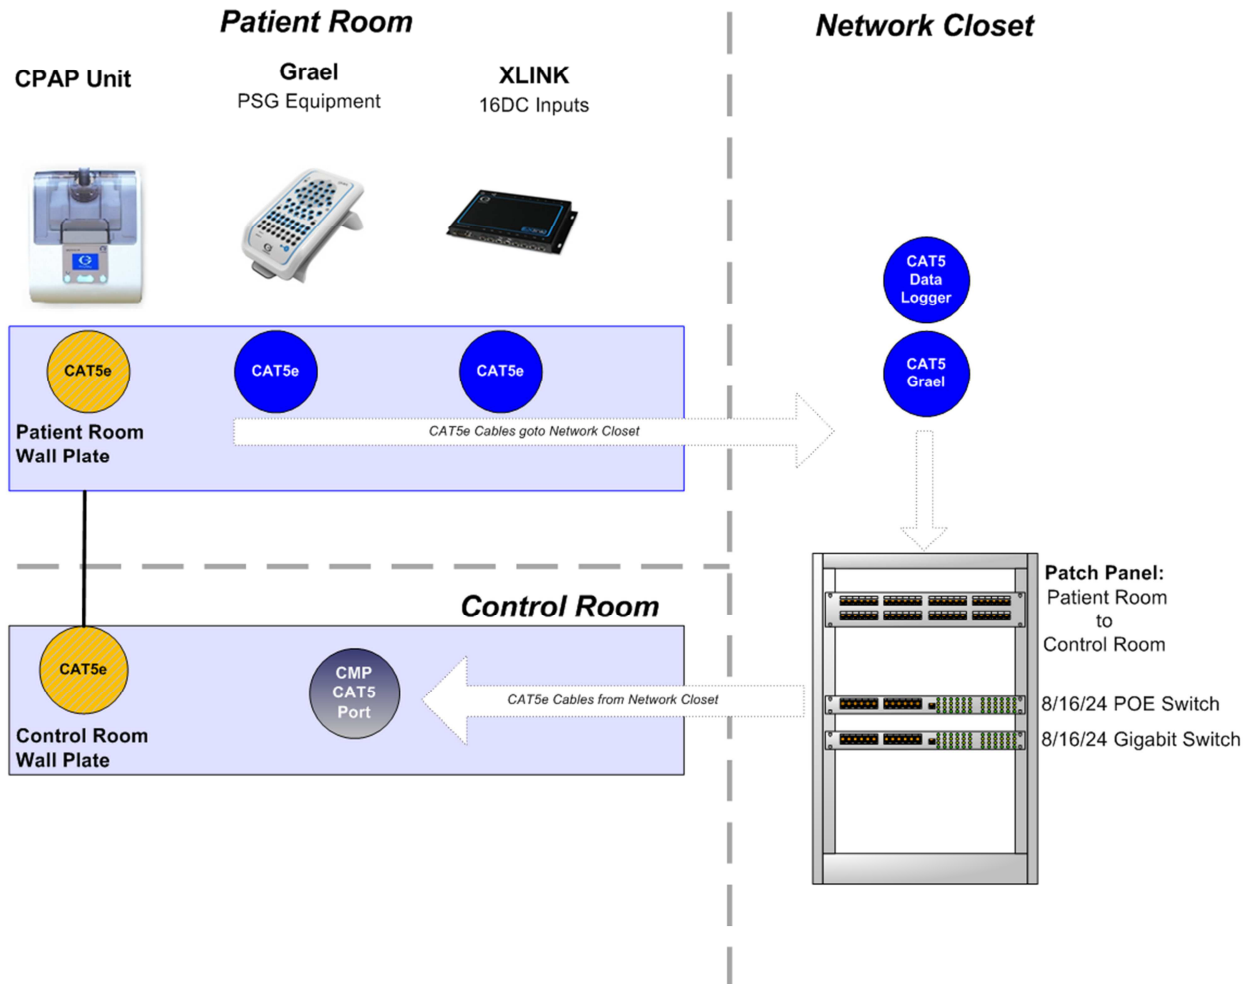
Patient Room

Network Closet

CPAP Unit

Grael
PSG Equipment

XLINK
16DC Inputs

CAT5
Data
Logger

CAT5
Grael

CAT5e

CAT5e

CAT5e

Patient Room
Wall Plate

CAT5e Cables goto Network Closet

Patch Panel:
Patient Room
to
Control Room

Control Room

CAT5e

CMP
CAT5
Port

CAT5e Cables from Network Closet

Control Room
Wall Plate

8/16/24 POE Switch

8/16/24 Gigabit Switch